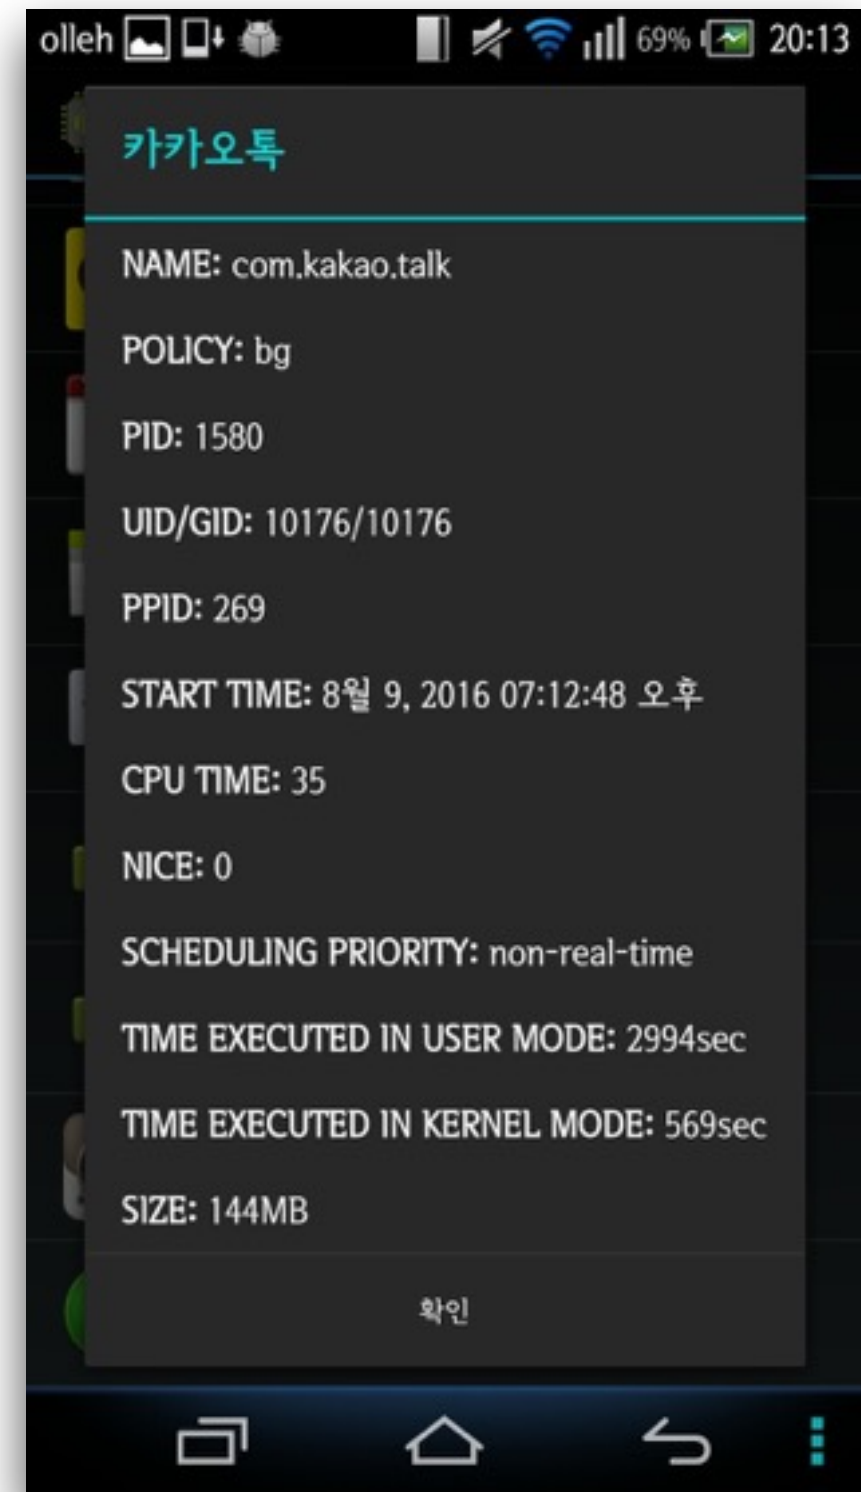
olleh 69% 20:13

카카오톡

NAME: com.kakao.talk

POLICY: bg

PID: 1580

UID/GID: 10176/10176

PPID: 269

START TIME: 8월 9, 2016 07:12:48 오후

CPU TIME: 35

NICE: 0

SCHEDULING PRIORITY: non-real-time

TIME EXECUTED IN USER MODE: 2994sec

TIME EXECUTED IN KERNEL MODE: 569sec

SIZE: 144MB

확인